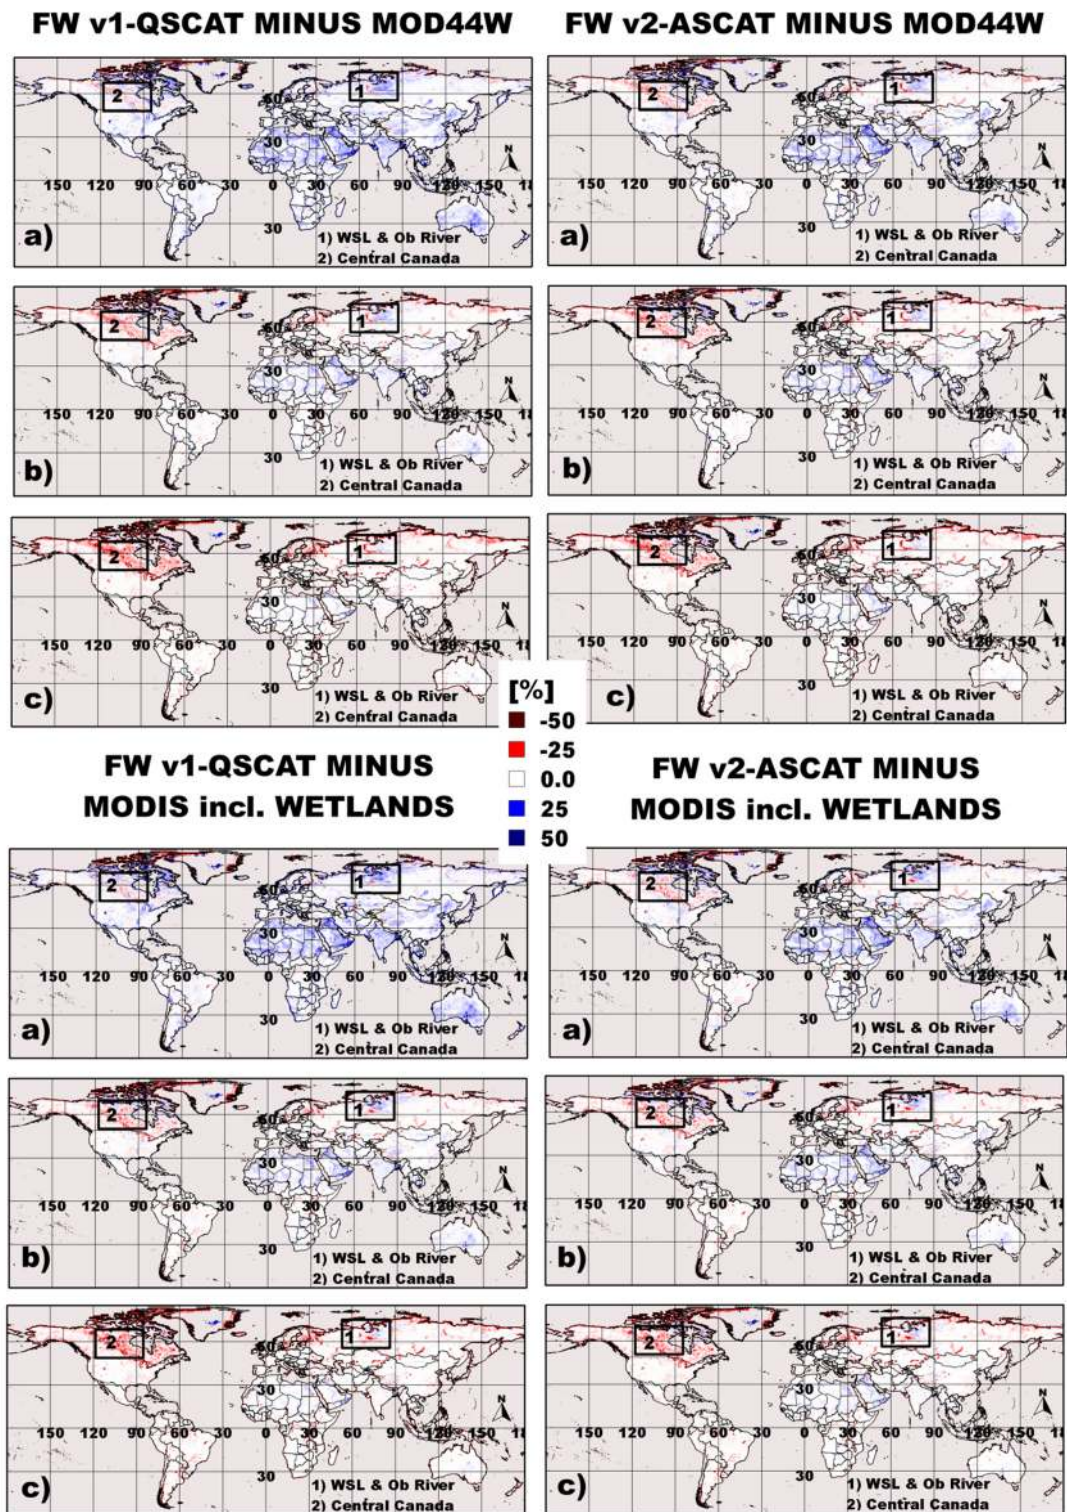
FW v1-QSCAT MINUS MOD44W

2
1
60
30
150 120 90 60 30 0 30 60 90 120 150 18
N
a)
30
1) WSL & Ob River
2) Central Canada

2
1
60
30
150 120 90 60 30 0 30 60 90 120 150 18
N
b)
30
1) WSL & Ob River
2) Central Canada

2
1
60
30
150 120 90 60 30 0 30 60 90 120 150 18
N
c)
30
1) WSL & Ob River
2) Central Canada

FW v2-ASCAT MINUS MOD44W

2
1
60
30
150 120 90 60 30 0 30 60 90 120 150 18
N
a)
30
1) WSL & Ob River
2) Central Canada

2
1
60
30
150 120 90 60 30 0 30 60 90 120 150 18
N
b)
30
1) WSL & Ob River
2) Central Canada

2
1
60
30
150 120 90 60 30 0 30 60 90 120 150 18
N
c)
30
1) WSL & Ob River
2) Central Canada

[%]
-50
-25
0.0
25
50

FW v1-QSCAT MINUS MODIS incl. WETLANDS

2
1
60
30
150 120 90 60 30 0 30 60 90 120 150 18
N
a)
30
1) WSL & Ob River
2) Central Canada

2
1
60
30
150 120 90 60 30 0 30 60 90 120 150 18
N
b)
30
1) WSL & Ob River
2) Central Canada

2
1
60
30
150 120 90 60 30 0 30 60 90 120 150 18
N
c)
30
1) WSL & Ob River
2) Central Canada

FW v2-ASCAT MINUS MODIS incl. WETLANDS

2
1
60
30
150 120 90 60 30 0 30 60 90 120 150 18
N
a)
30
1) WSL & Ob River
2) Central Canada

2
1
60
30
150 120 90 60 30 0 30 60 90 120 150 18
N
b)
30
1) WSL & Ob River
2) Central Canada

2
1
60
30
150 120 90 60 30 0 30 60 90 120 150 18
N
c)
30
1) WSL & Ob River
2) Central Canada